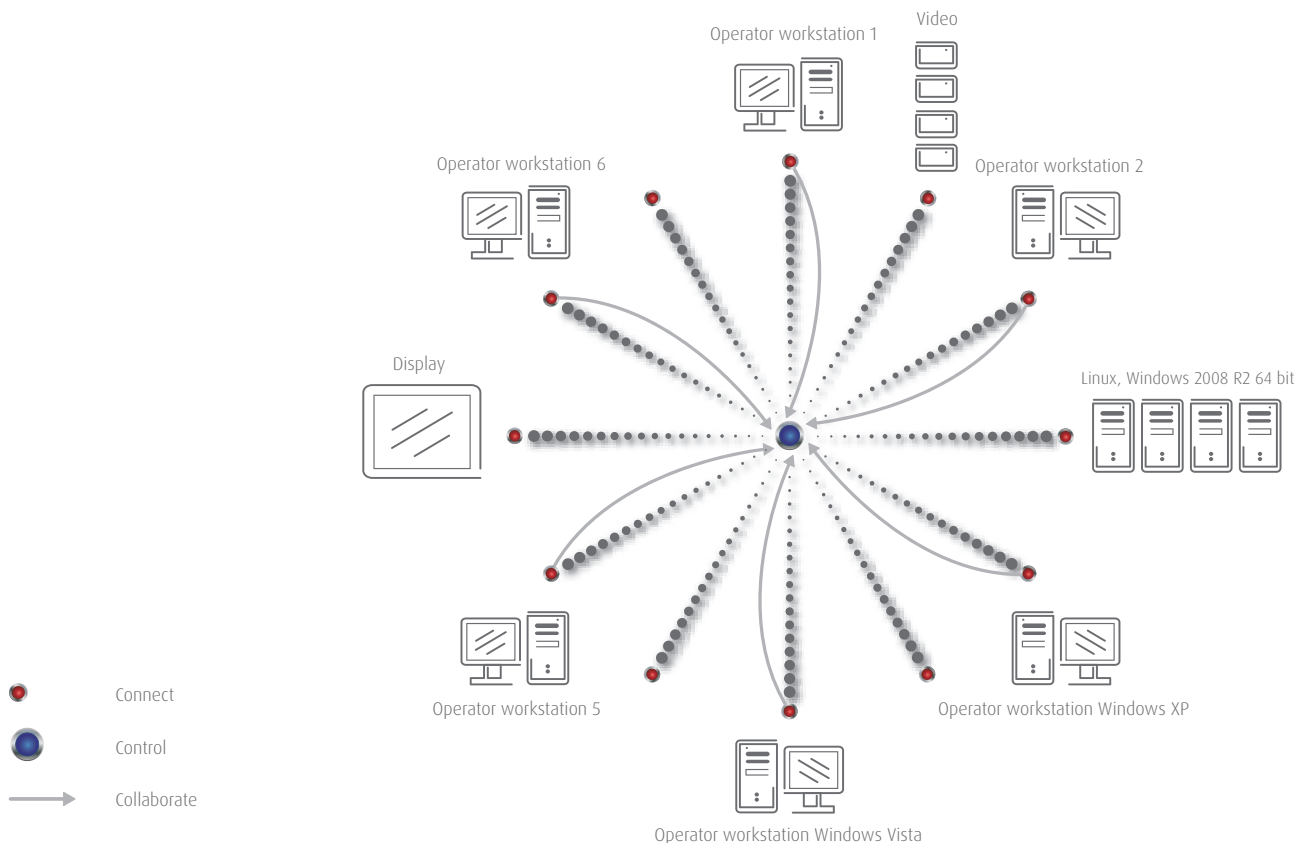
Operator workstation 1

Video

Operator workstation 6

Operator workstation 2

Display

Linux, Windows 2008 R2 64 bit

Operator workstation 5

Operator workstation Windows XP

Operator workstation Windows Vista

Connect

Control

Collaborate